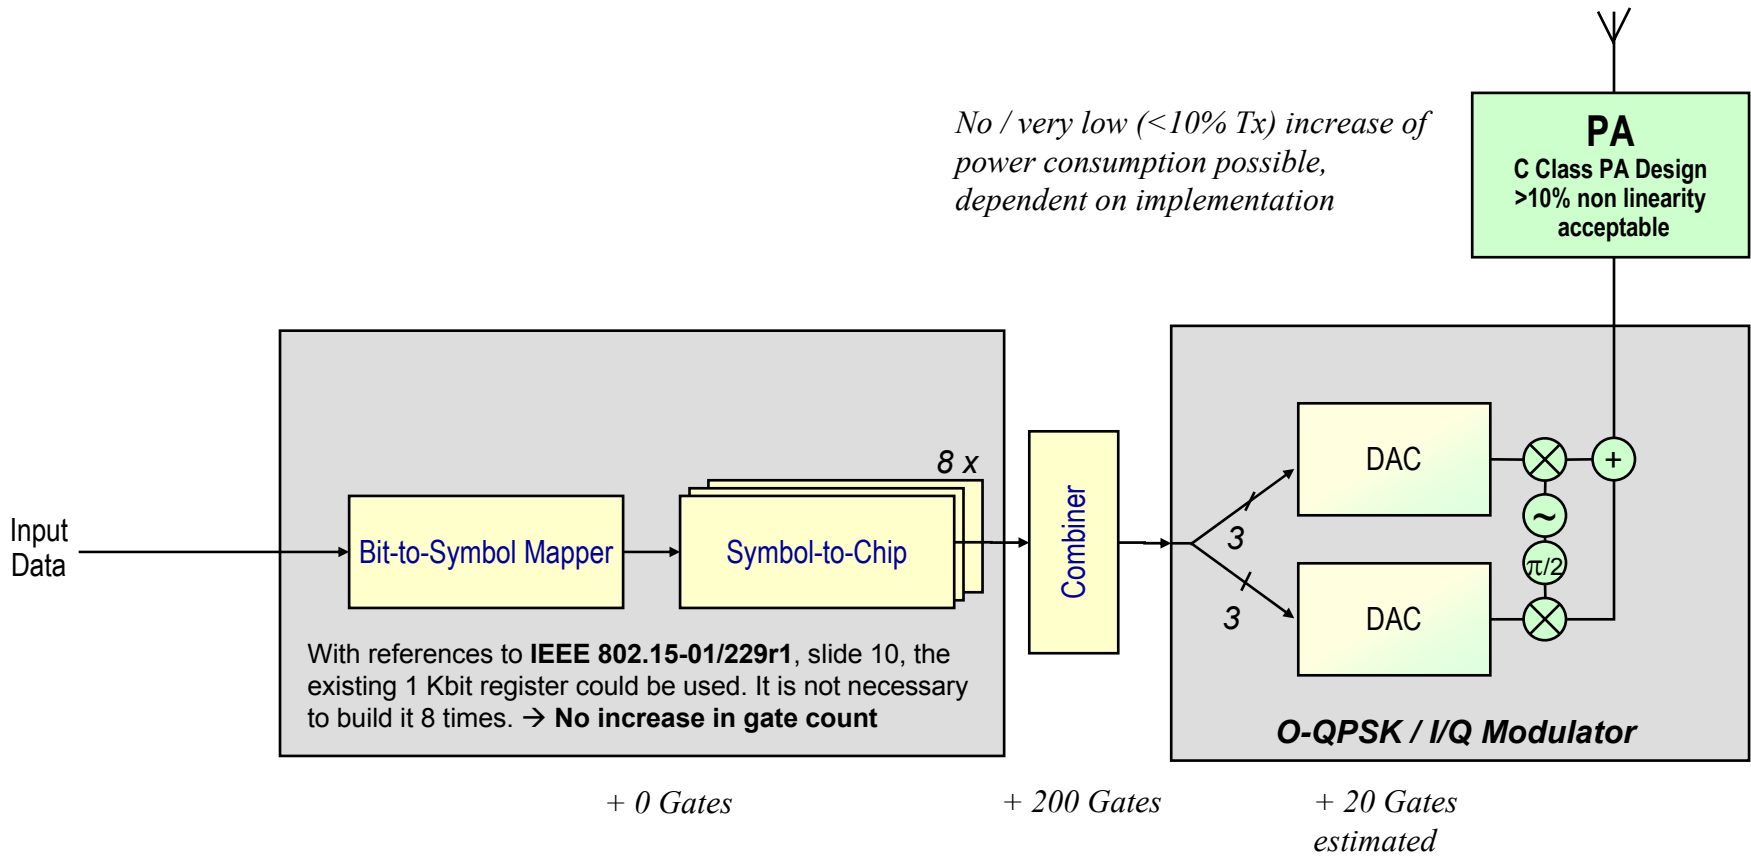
No / very low (<10% Tx) increase of power consumption possible, dependent on implementation

PA
C Class PA Design
>10% non linearity acceptable

Input Data

Bit-to-Symbol Mapper

8 x

Symbol-to-Chip

Combiner

3

3

DAC

DAC

+

~

$\pi/2$

With references to **IEEE 802.15-01/229r1**, slide 10, the existing 1 Kbit register could be used. It is not necessary to build it 8 times. → **No increase in gate count**

O-QPSK / I/Q Modulator

+ 0 Gates

+ 200 Gates

+ 20 Gates estimated